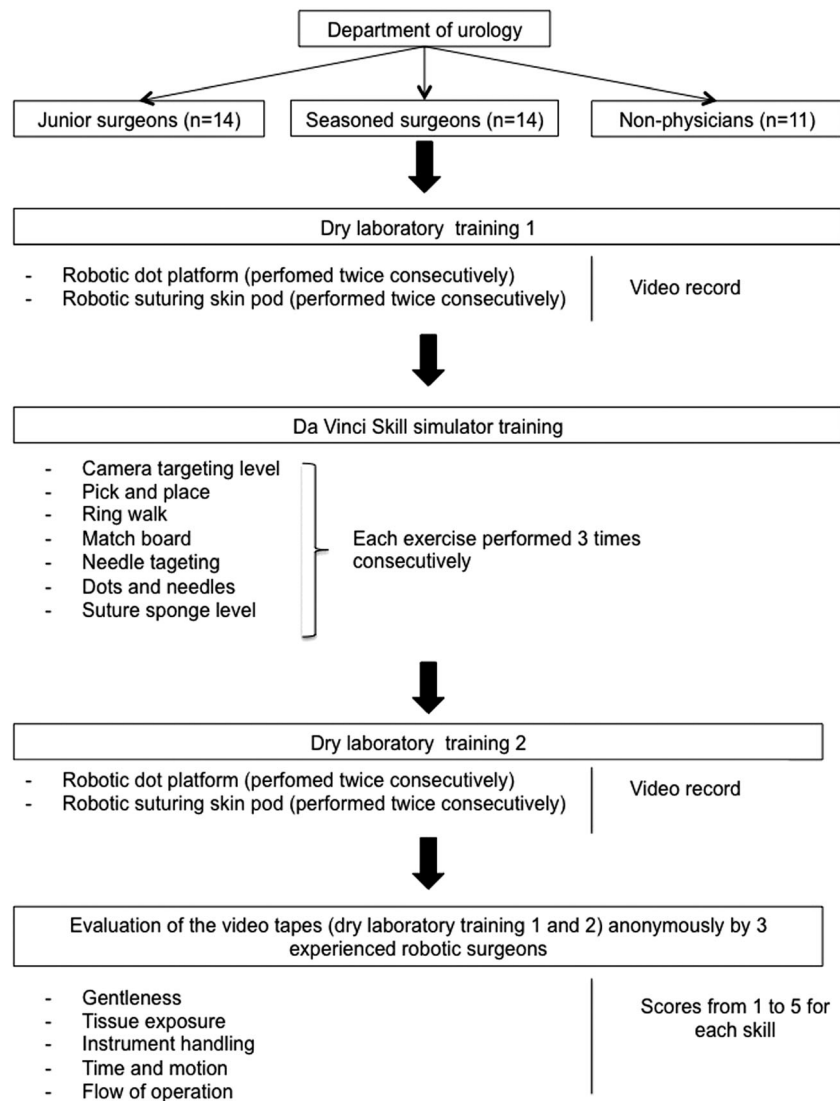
Department of urology

Junior surgeons (n=14)

Seasoned surgeons (n=14)

Non-physicians (n=11)

Dry laboratory training 1

- Robotic dot platform (perfomed twice consecutively)
- Robotic suturing skin pod (performed twice consecutively)

Video record

Da Vinci Skill simulator training

- Camera targeting level
- Pick and place
- Ring walk
- Match board
- Needle tageting
- Dots and needles
- Suture sponge level

Each exercise performed 3 times consecutively

Dry laboratory training 2

- Robotic dot platform (perfomed twice consecutively)
- Robotic suturing skin pod (performed twice consecutively)

Video record

Evaluation of the video tapes (dry laboratory training 1 and 2) anonymously by 3 experienced robotic surgeons

- Gentleness
- Tissue exposure
- Instrument handling
- Time and motion
- Flow of operation

Scores from 1 to 5 for each skill